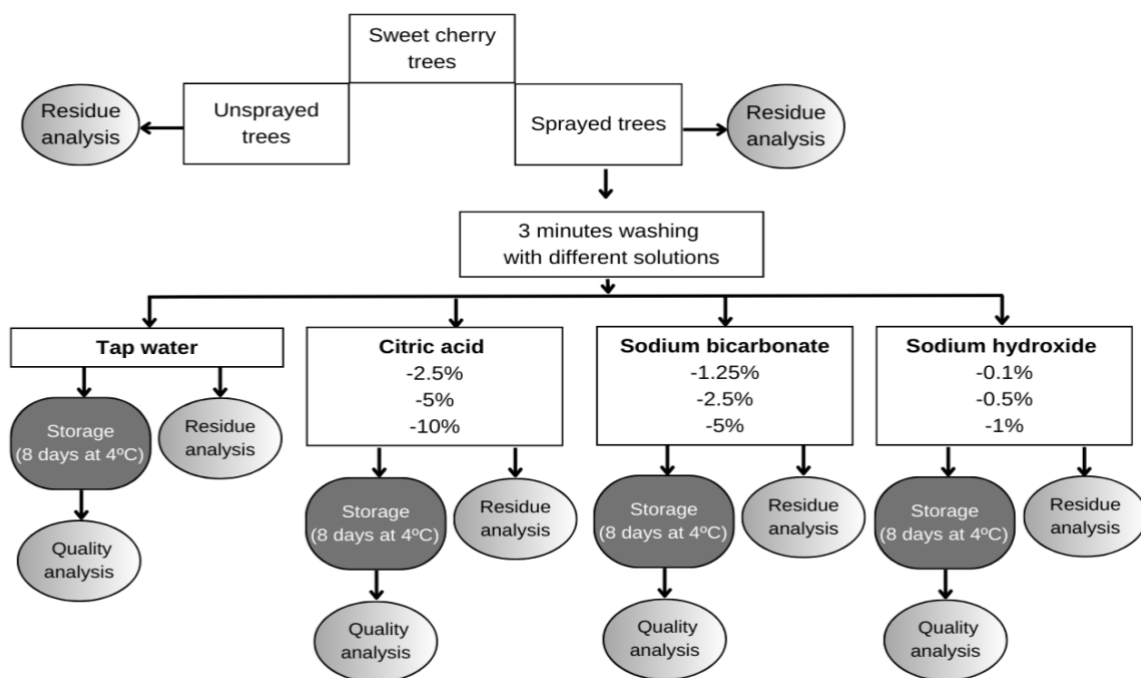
Sweet cherry trees

Residue analysis

Unsprayed trees

Sprayed trees

Residue analysis

3 minutes washing with different solutions

Tap water

Storage (8 days at 4ºC)

Residue analysis

Quality analysis

Citric acid
-2.5%
-5%
-10%

Storage (8 days at 4ºC)

Residue analysis

Quality analysis

Sodium bicarbonate
-1.25%
-2.5%
-5%

Storage (8 days at 4ºC)

Residue analysis

Quality analysis

Sodium hydroxide
-0.1%
-0.5%
-1%

Storage (8 days at 4ºC)

Residue analysis

Quality analysis